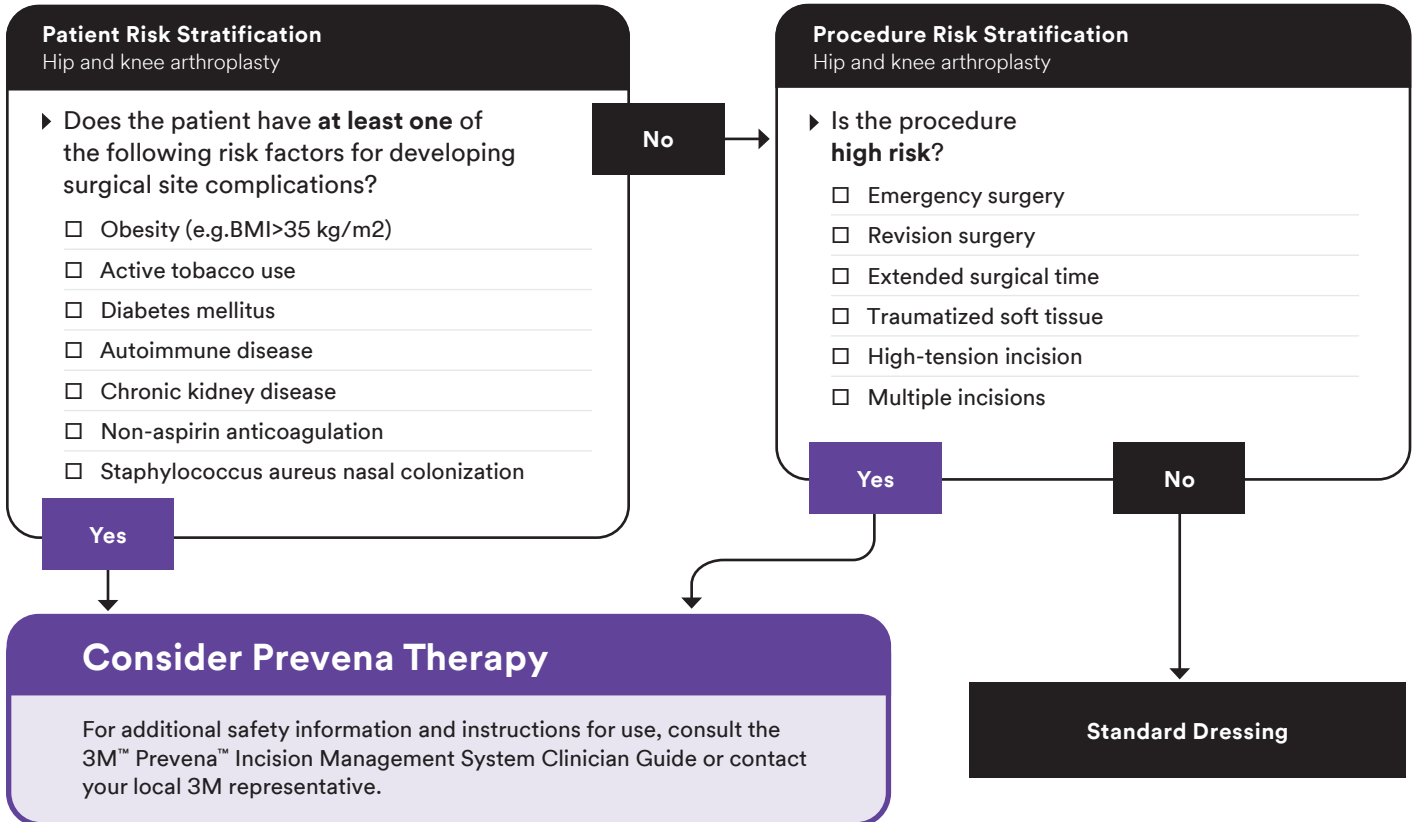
Patient Risk Stratification
Hip and knee arthroplasty

Does the patient have at least one of the following risk factors for developing surgical site complications?

☐ Obesity (e.g.BMI>35 kg/m2)
☐ Active tobacco use
☐ Diabetes mellitus
☐ Autoimmune disease
☐ Chronic kidney disease
☐ Non-aspirin anticoagulation
☐ Staphylococcus aureus nasal colonization

No

Procedure Risk Stratification
Hip and knee arthroplasty

Is the procedure high risk?

☐ Emergency surgery
☐ Revision surgery
☐ Extended surgical time
☐ Traumatized soft tissue
☐ High-tension incision
☐ Multiple incisions

Yes

Yes

No

Consider Prevena Therapy

For additional safety information and instructions for use, consult the 3M™ Prevena™ Incision Management System Clinician Guide or contact your local 3M representative.

Standard Dressing